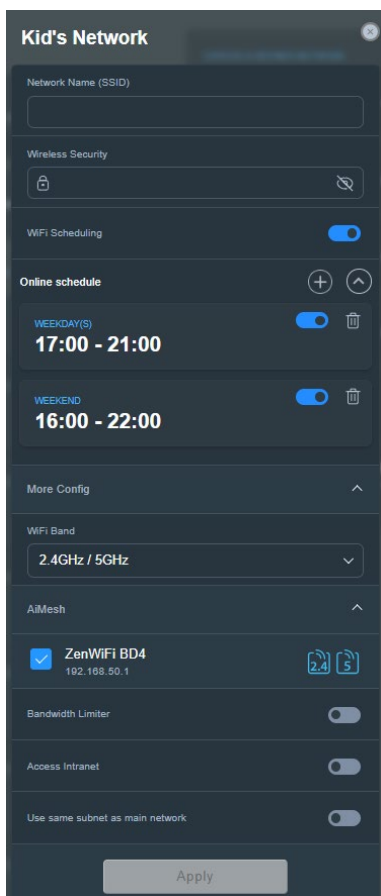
Kid's Network

Network Name (SSID)

Wireless Security

WiFi Scheduling

Online schedule

WEEKDAY(S)
17:00 - 21:00

WEEKEND
16:00 - 22:00

More Config

WiFi Band
2.4GHz / 5GHz

AiMesh

ZenWiFi BD4
192.168.50.1

2.4 5

Bandwidth Limiter

Access Intranet

Use same subnet as main network

Apply